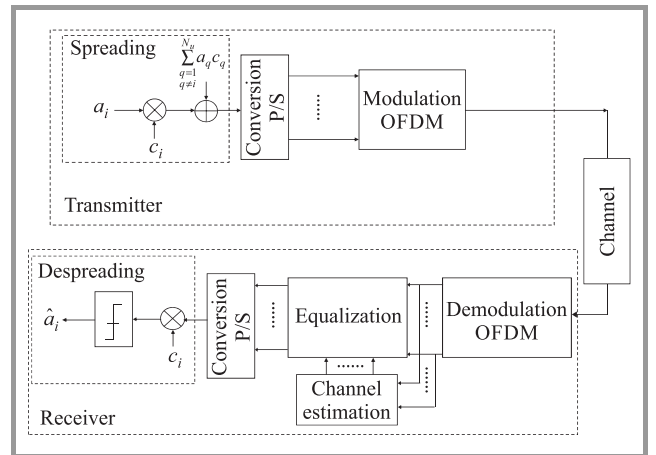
Spreading

$\sum_{\substack{q=1 \\ q\neq i}}^{N_u} a_q c_q$

$a_i$

$c_i$

Conversion P/S

......

Modulation OFDM

Transmitter

Channel

Despreading

$\hat{a}_i$

$c_i$

Conversion P/S

......

Equalization

......

Demodulation OFDM

......

......

Channel estimation

Receiver